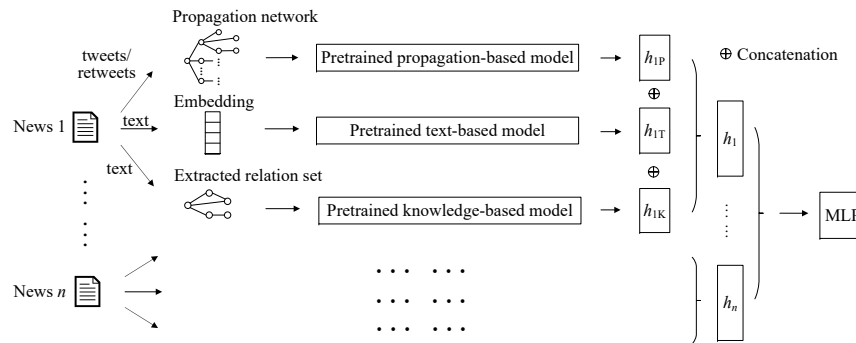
Propagation network

tweets/ retweets

Pretrained propagation-based model

$h_{1P}$

⊕ Concatenation

Embedding

⊕

News 1

text

Pretrained text-based model

$h_{1T}$

$h_1$

text

Extracted relation set

⊕

Pretrained knowledge-based model

$h_{1K}$

⋮

MLP

News $n$

$h_n$